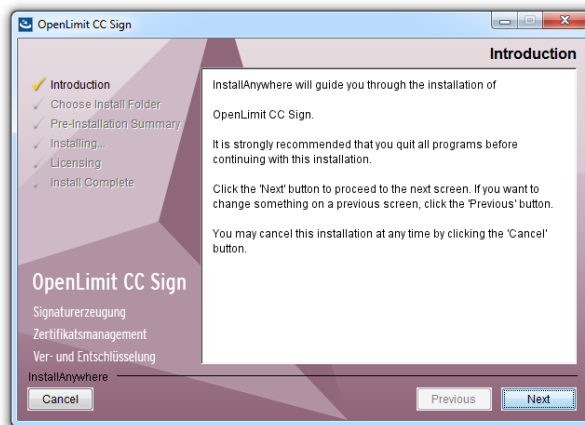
OpenLimit CC Sign

Introduction

Introduction
Choose Install Folder
Pre-Installation Summary
Installing...
Licensing
Install Complete

InstallAnywhere will guide you through the installation of

OpenLimit CC Sign.

It is strongly recommended that you quit all programs before continuing with this installation.

Click the 'Next' button to proceed to the next screen. If you want to change something on a previous screen, click the 'Previous' button.

You may cancel this installation at any time by clicking the 'Cancel' button.

OpenLimit CC Sign
Signaturerzeugung
Zertifikatsmanagement
Ver- und Entschlüsselung

InstallAnywhere

Cancel

Previous

Next